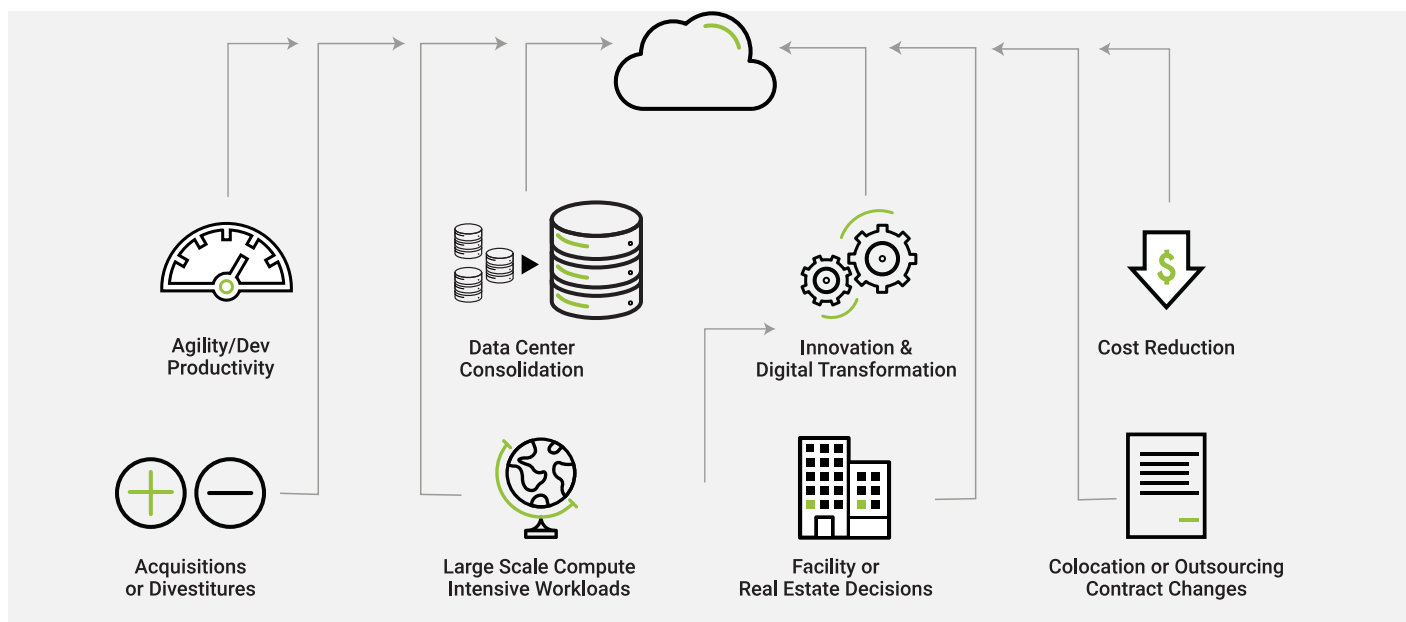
Agility/Dev Productivity

Data Center Consolidation

Innovation & Digital Transformation

Cost Reduction

$

Acquisitions or Divestitures

Large Scale Compute Intensive Workloads

Facility or Real Estate Decisions

Colocation or Outsourcing Contract Changes